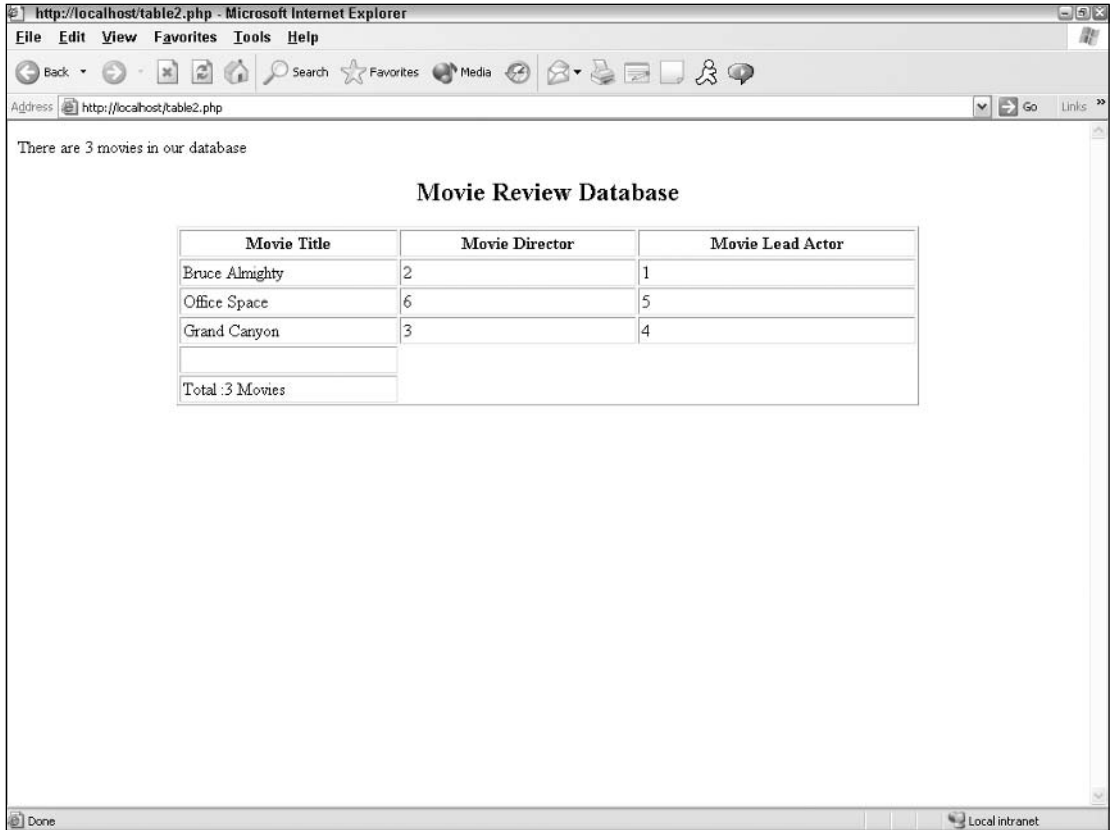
http://localhost/table2.php - Microsoft Internet Explorer

File Edit View Favorites Tools Help

Back Search Favorites Media

Address http://localhost/table2.php Go Links »

There are 3 movies in our database

Movie Review Database

| Movie Title | Movie Director | Movie Lead Actor |
|---|---|---|
| Bruce Almighty | 2 | 1 |
| Office Space | 6 | 5 |
| Grand Canyon | 3 | 4 |
| | | |
| Total :3 Movies | | |

Done

Local intranet